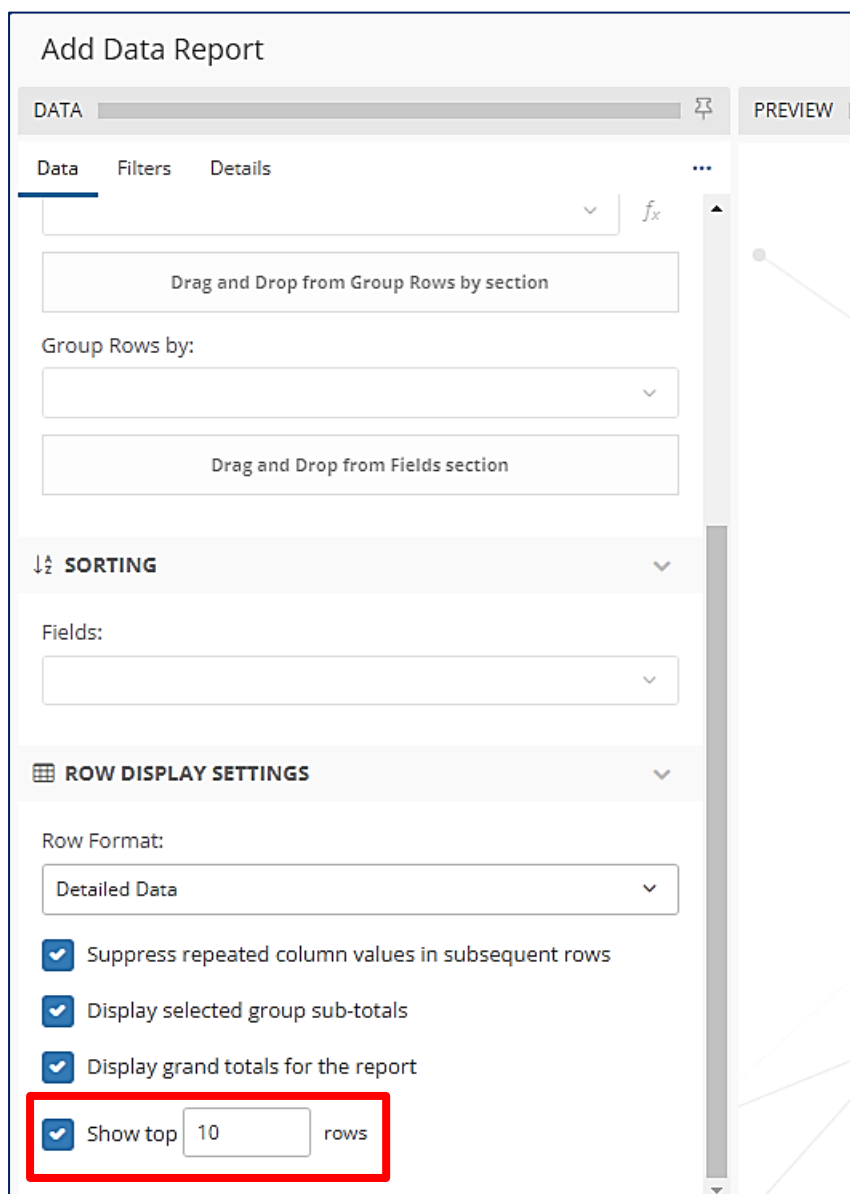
Add Data Report

DATA

PREVIEW

Data Filters Details ···

$f_x$

Drag and Drop from Group Rows by section

Group Rows by:

Drag and Drop from Fields section

SORTING

Fields:

ROW DISPLAY SETTINGS

Row Format:

Detailed Data

Suppress repeated column values in subsequent rows

Display selected group sub-totals

Display grand totals for the report

Show top 10 rows